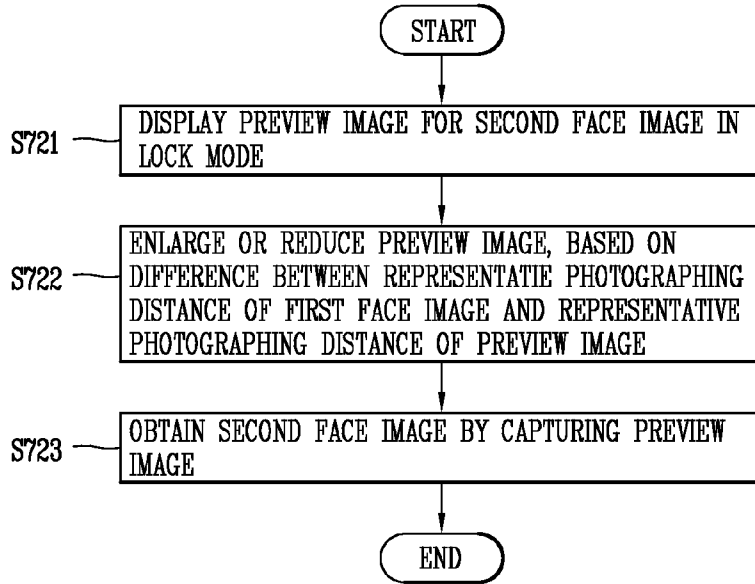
START

S721

DISPLAY PREVIEW IMAGE FOR SECOND FACE IMAGE IN LOCK MODE

S722

ENLARGE OR REDUCE PREVIEW IMAGE, BASED ON DIFFERENCE BETWEEN REPRESENTATIE PHOTOGRAPHING DISTANCE OF FIRST FACE IMAGE AND REPRESENTATIVE PHOTOGRAPHING DISTANCE OF PREVIEW IMAGE

S723

OBTAIN SECOND FACE IMAGE BY CAPTURING PREVIEW IMAGE

END